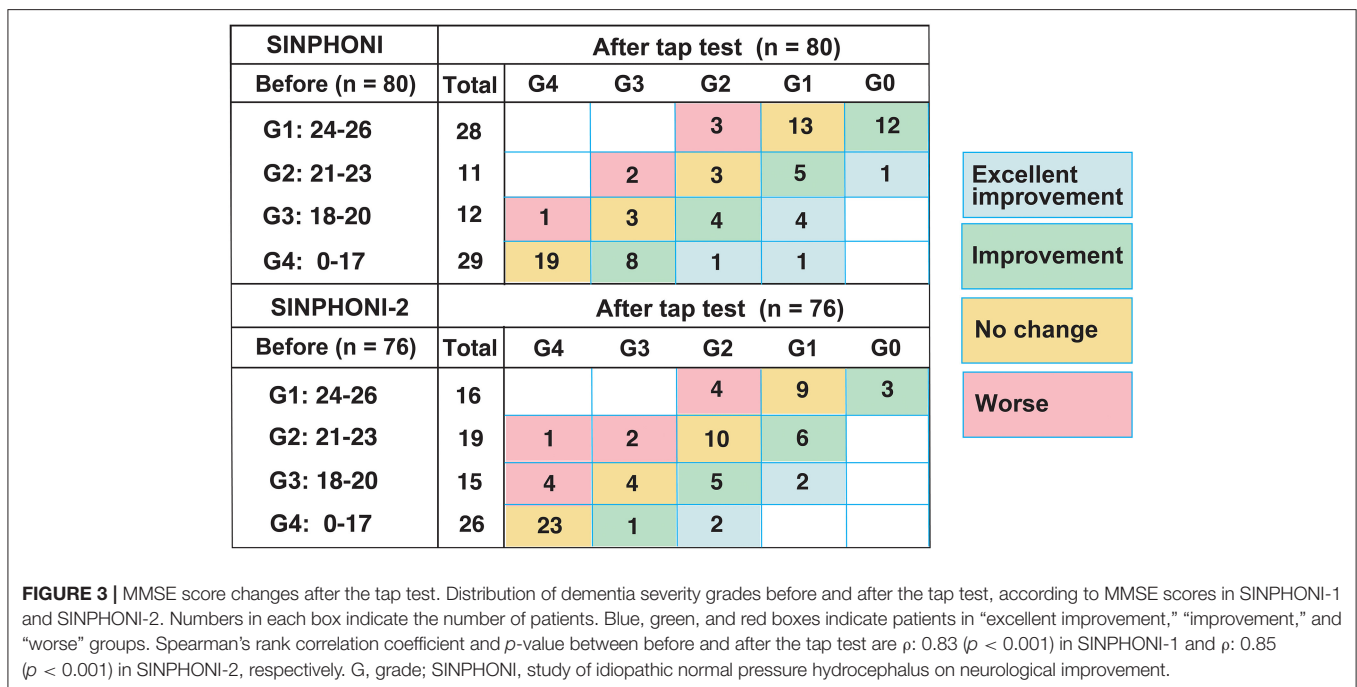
| SINPHONI | After tap test (n = 80) | | | | | |
|---|---|---|---|---|---|---|
| Before (n = 80) | Total | G4 | G3 | G2 | G1 | G0 |
| G1: 24-26 | 28 | | | 3 | 13 | 12 |
| G2: 21-23 | 11 | | 2 | 3 | 5 | 1 |
| G3: 18-20 | 12 | 1 | 3 | 4 | 4 | |
| G4: 0-17 | 29 | 19 | 8 | 1 | 1 | |

| SINPHONI-2 | After tap test (n = 76) | | | | | |
|---|---|---|---|---|---|---|
| Before (n = 76) | Total | G4 | G3 | G2 | G1 | G0 |
| G1: 24-26 | 16 | | | 4 | 9 | 3 |
| G2: 21-23 | 19 | 1 | 2 | 10 | 6 | |
| G3: 18-20 | 15 | 4 | 4 | 5 | 2 | |
| G4: 0-17 | 26 | 23 | 1 | 2 | | |

Excellent improvement

Improvement

No change

Worse

**FIGURE 3 |** MMSE score changes after the tap test. Distribution of dementia severity grades before and after the tap test, according to MMSE scores in SINPHONI-1 and SINPHONI-2. Numbers in each box indicate the number of patients. Blue, green, and red boxes indicate patients in "excellent improvement," "improvement," and "worse" groups. Spearman's rank correlation coefficient and $p$-value between before and after the tap test are $\rho$: 0.83 ($p$ < 0.001) in SINPHONI-1 and $\rho$: 0.85 ($p$ < 0.001) in SINPHONI-2, respectively. G, grade; SINPHONI, study of idiopathic normal pressure hydrocephalus on neurological improvement.